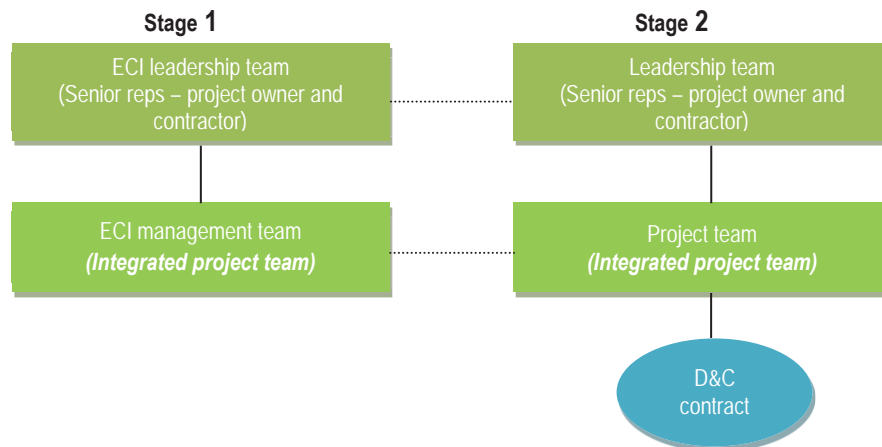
Stage 1

ECI leadership team
(Senior reps – project owner and contractor)

ECI management team
*(Integrated project team)*

Stage 2

Leadership team
(Senior reps – project owner and contractor)

Project team
*(Integrated project team)*

D&C contract